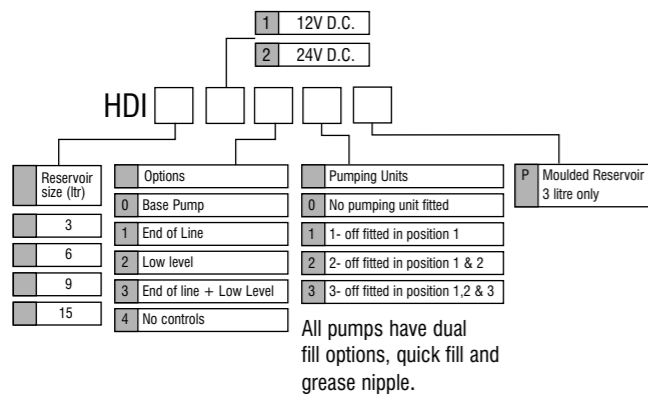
1 12V D.C.

2 24V D.C.

HDI

Reservoir size (ltr)

3

6

9

15

Options

0 Base Pump

1 End of Line

2 Low level

3 End of line + Low Level

4 No controls

Pumping Units

0 No pumping unit fitted

1 1- off fitted in position 1

2 2- off fitted in position 1 & 2

3 3- off fitted in position 1,2 & 3

All pumps have dual fill options, quick fill and grease nipple.

P Moulded Reservoir 3 litre only